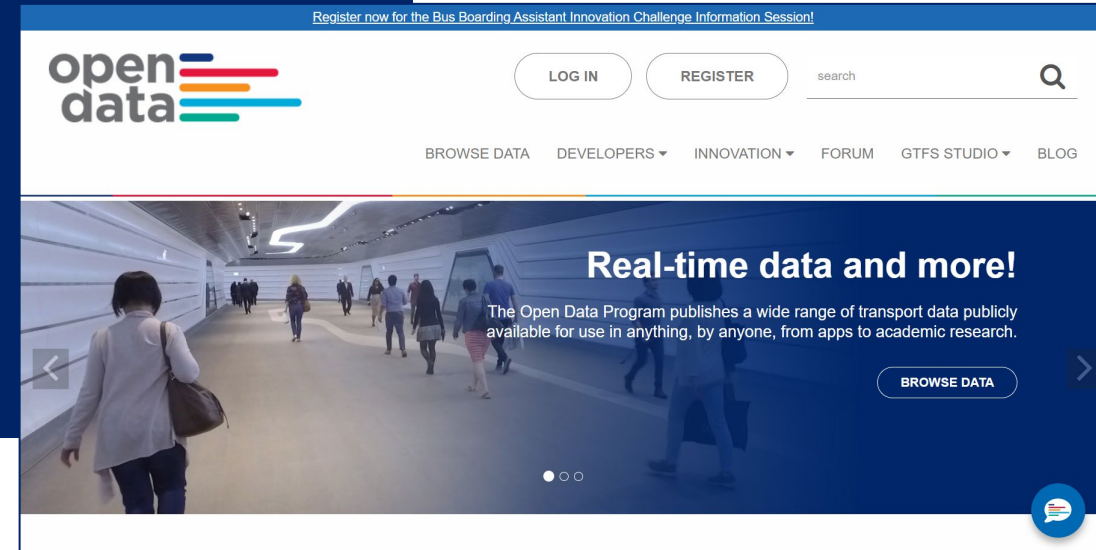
Register now for the Bus Boarding Assistant Innovation Challenge Information Session!

open data

LOG IN

REGISTER

search

BROWSE DATA DEVELOPERS ▾ INNOVATION ▾ FORUM GTFS STUDIO ▾ BLOG

Real-time data and more!

The Open Data Program publishes a wide range of transport data publicly available for use in anything, by anyone, from apps to academic research.

BROWSE DATA